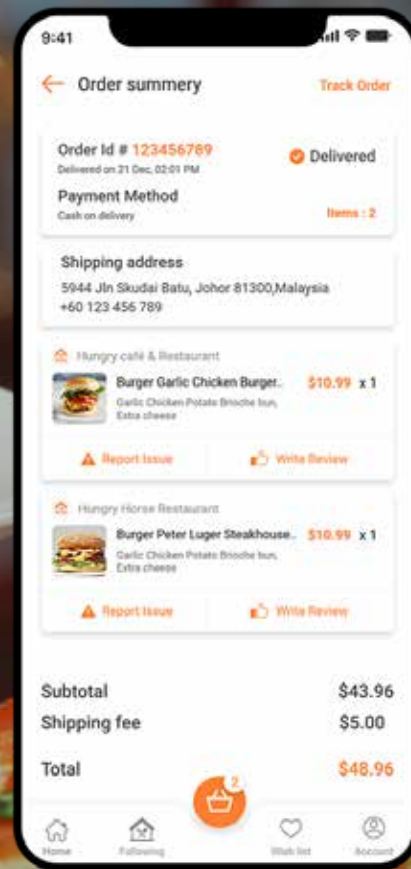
9:41

Order summery

Track Order

Order Id # 123456789
Delivered on 21 Dec, 02:01 PM

Delivered

Payment Method
Cash on delivery

Items : 2

Shipping address
5944 Jln Skudai Batu, Johor 81300,Malaysia
+60 123 456 789

Hungry café & Restaurant

Burger Garlic Chicken Burger..
Garlic Chicken Potato Brioche bun, Extra cheese

$10.99 x 1

Report Issue

Write Review

Hungry Horse Restaurant

Burger Peter Luger Steakhouse..
Garlic Chicken Potato Brioche bun, Extra cheese

$10.99 x 1

Report Issue

Write Review

Subtotal $43.96
Shipping fee $5.00

Total $48.96

2

Home
Following
Wish list
Account